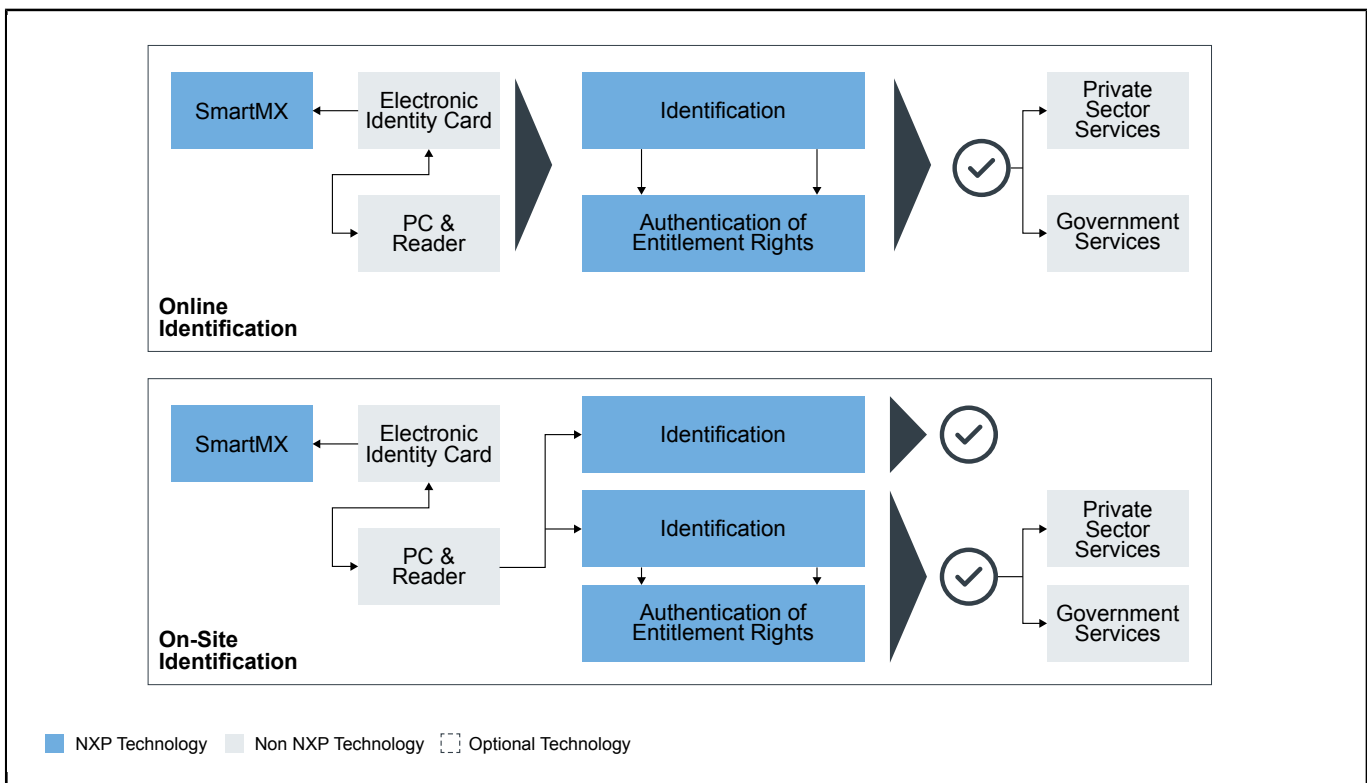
SmartMX

Electronic Identity Card

PC & Reader

Identification

Authentication of Entitlement Rights

Private Sector Services

Government Services

Online Identification

SmartMX

Electronic Identity Card

PC & Reader

Identification

Identification

Authentication of Entitlement Rights

Private Sector Services

Government Services

On-Site Identification

NXP Technology Non NXP Technology Optional Technology